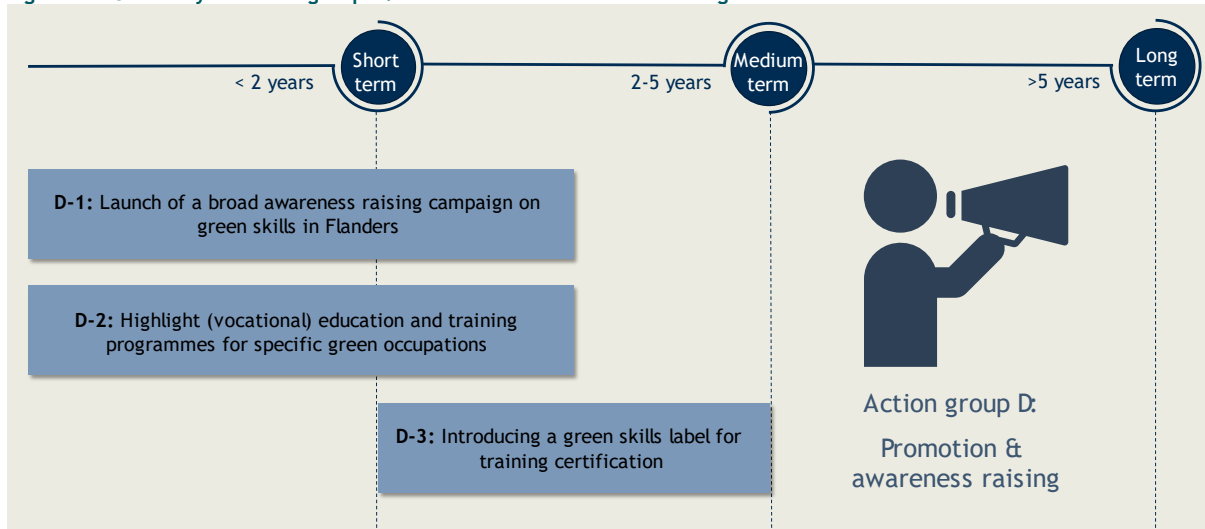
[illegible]

Short term

< 2 years

Medium term

2-5 years

Long term

>5 years

**D-1:** Launch of a broad awareness raising campaign on green skills in Flanders

**D-2:** Highlight (vocational) education and training programmes for specific green occupations

**D-3:** Introducing a green skills label for training certification

Action group D:

Promotion & awareness raising